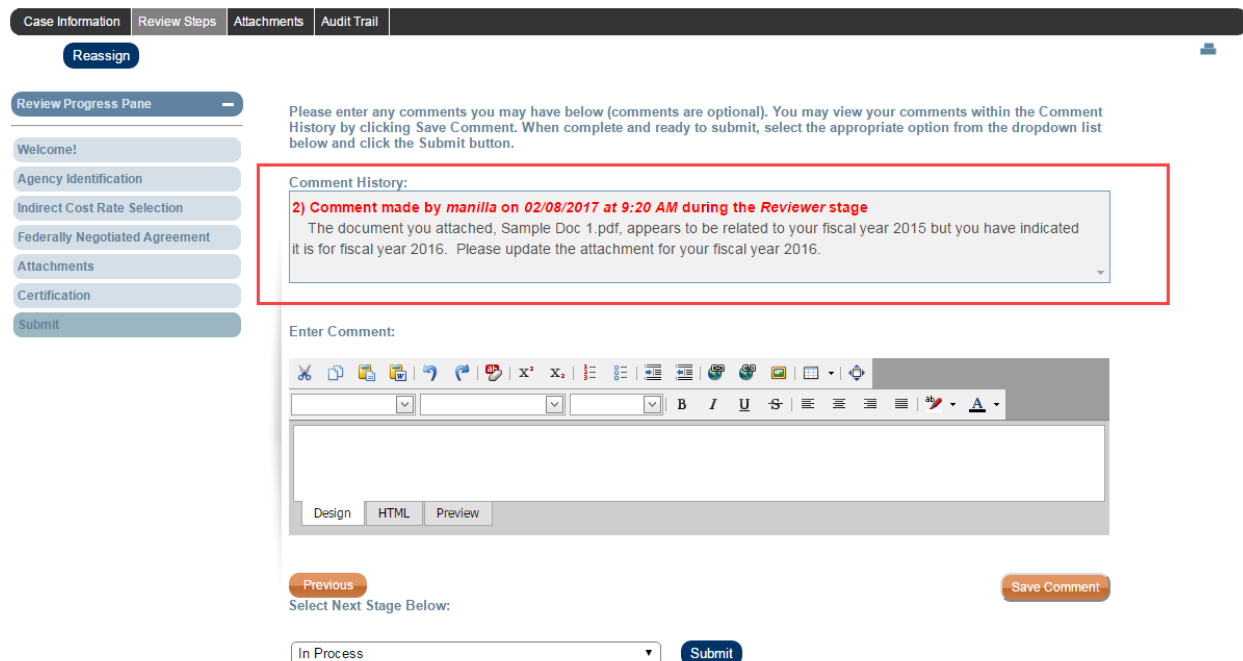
Case Information | Review Steps | Attachments | Audit Trail

Reassign

Review Progress Pane

Welcome!
Agency Identification
Indirect Cost Rate Selection
Federally Negotiated Agreement
Attachments
Certification
Submit

Please enter any comments you may have below (comments are optional). You may view your comments within the Comment History by clicking Save Comment. When complete and ready to submit, select the appropriate option from the dropdown list below and click the Submit button.

Comment History:

2) Comment made by manilla on 02/08/2017 at 9:20 AM during the Reviewer stage
The document you attached, Sample Doc 1.pdf, appears to be related to your fiscal year 2015 but you have indicated it is for fiscal year 2016. Please update the attachment for your fiscal year 2016.

Enter Comment:

$X^2$ $X_2$ B I U S A

Design | HTML | Preview

Previous
Save Comment

Select Next Stage Below:

In Process
Submit